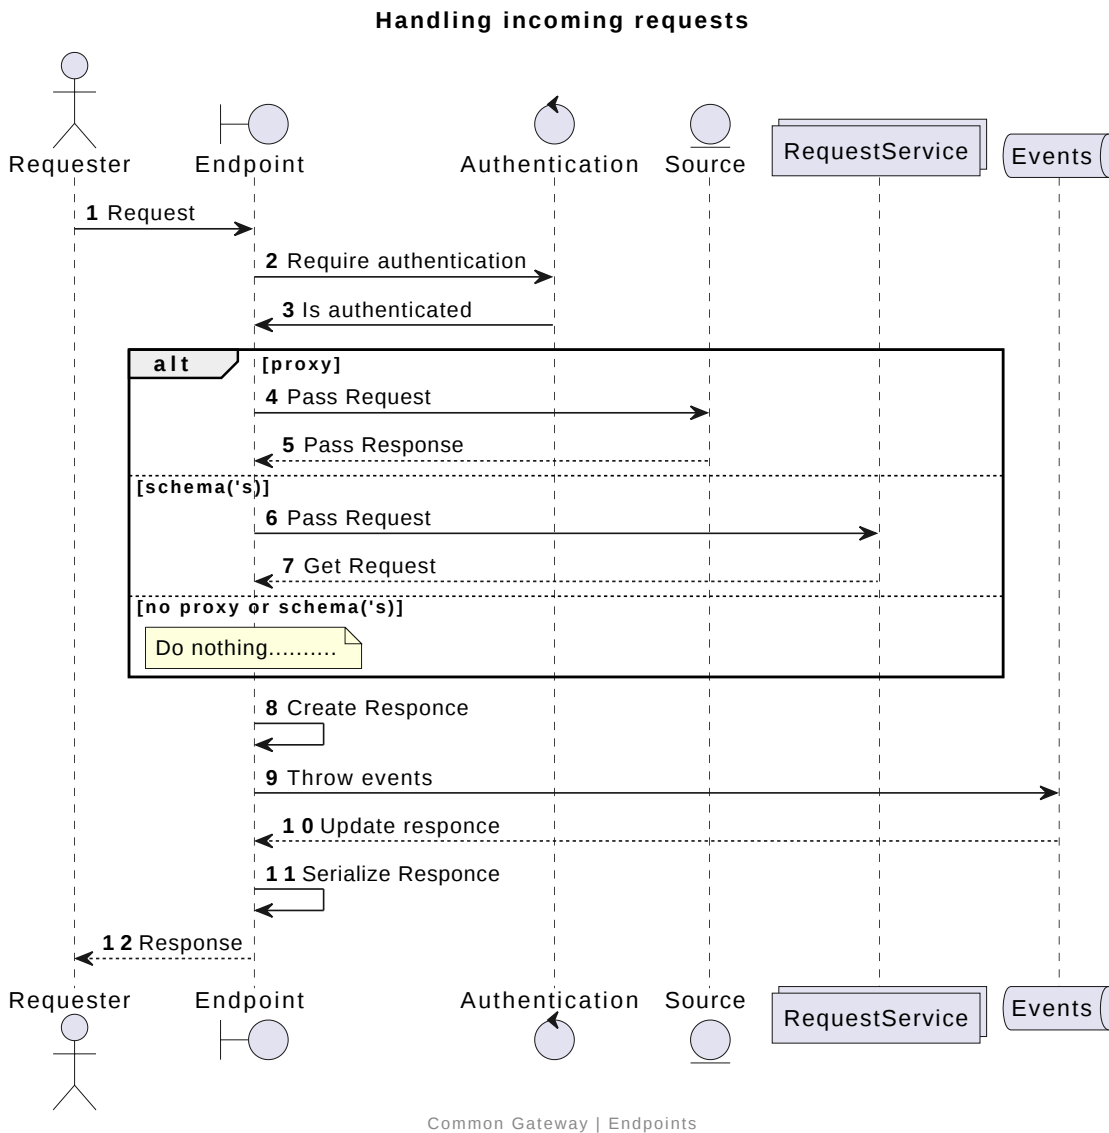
Handling incoming requests

Requester
Endpoint
Authentication
Source
RequestService
Events

1 Request
2 Require authentication
3 Is authenticated
alt [proxy]
4 Pass Request
5 Pass Response
[schema('s)]
6 Pass Request
7 Get Request
[no proxy or schema('s)]
Do nothing..........
8 Create Responce
9 Throw events
10 Update responce
11 Serialize Responce
12 Response

Requester
Endpoint
Authentication
Source
RequestService
Events

Common Gateway | Endpoints